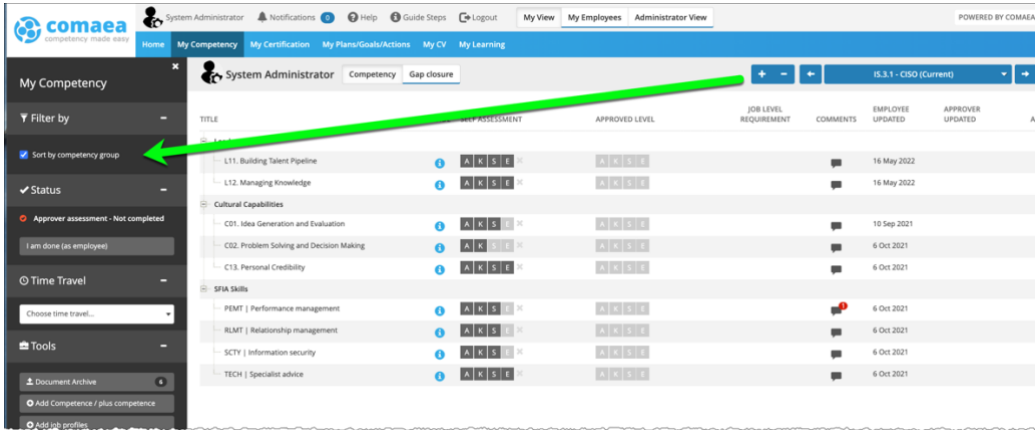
comaea
competency made easy

System Administrator | Notifications 0 | Help | Guide Steps | Logout | My View | My Employees | Administrator View | POWERED BY COMAEA

Home | My Competency | My Certification | My Plans/Goals/Actions | My CV | My Learning

My Competency

Filter by

Sort by competency group

Status

Approver assessment - Not completed

I am done (as employee)

Time Travel

Choose time travel...

Tools

Document Archive 6

Add Competence / plus competence

Add job profiles

System Administrator | Competency | Gap closure

IS.3.1 - CISO (Current)

| TITLE | SELF ASSESSMENT | APPROVED LEVEL | JOB LEVEL REQUIREMENT | COMMENTS | EMPLOYEE UPDATED | APPROVER UPDATED |
|---|---|---|---|---|---|---|
| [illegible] | | | | | | |
| L11. Building Talent Pipeline | A K S E | A K S E | | | 16 May 2022 | |
| L12. Managing Knowledge | A K S E | A K S E | | | 16 May 2022 | |
| Cultural Capabilities | | | | | | |
| C01. Idea Generation and Evaluation | A K S E | A K S E | | | 10 Sep 2021 | |
| C02. Problem Solving and Decision Making | A K S E | A K S E | | | 6 Oct 2021 | |
| C13. Personal Credibility | A K S E | A K S E | | | 6 Oct 2021 | |
| SFIA Skills | | | | | | |
| PEMT \| Performance management | A K S E | A K S E | | 1 | 6 Oct 2021 | |
| RLMT \| Relationship management | A K S E | A K S E | | | 6 Oct 2021 | |
| SCTY \| Information security | A K S E | A K S E | | | 6 Oct 2021 | |
| TECH \| Specialist advice | A K S E | A K S E | | | 6 Oct 2021 | |